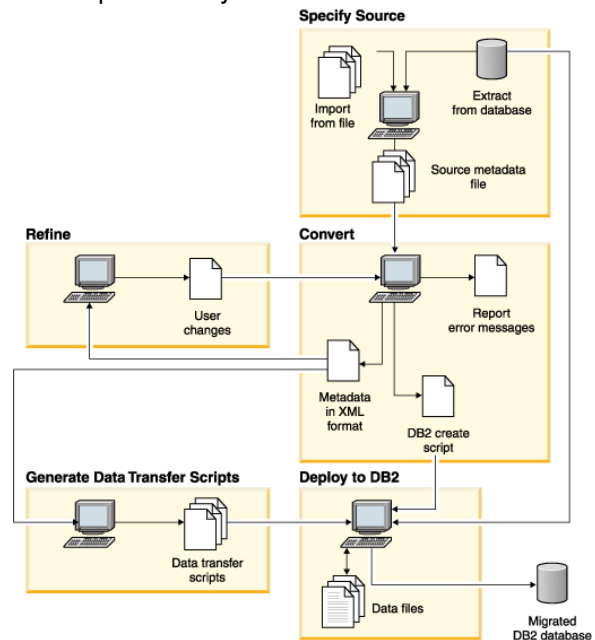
Specify Source

Import from file

Extract from database

Source metadata file

Refine

User changes

Convert

Report error messages

Metadata in XML format

DB2 create script

Generate Data Transfer Scripts

Data transfer scripts

Deploy to DB2

Data files

Migrated DB2 database